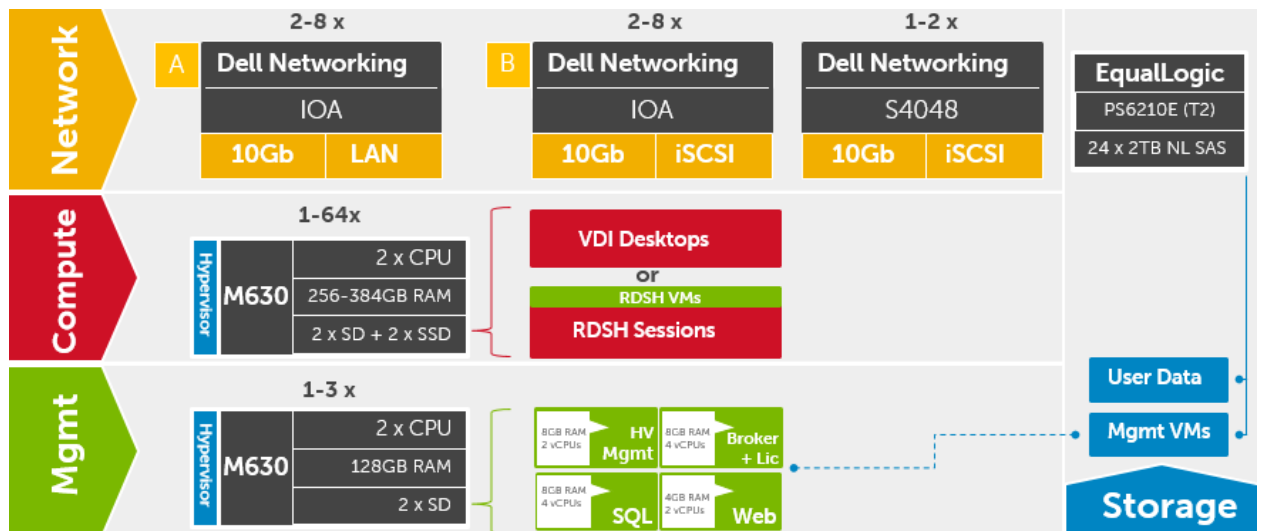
Network

2-8 x

A Dell Networking
IOA
10Gb LAN

2-8 x

B Dell Networking
IOA
10Gb iSCSI

1-2 x

Dell Networking
S4048
10Gb iSCSI

EqualLogic
PS6210E (T2)
24 x 2TB NL SAS

Compute

1-64x

Hypervisor
M630
2 x CPU
256-384GB RAM
2 x SD + 2 x SSD

VDI Desktops
or
RDSH VMs
RDSH Sessions

Mgmt

1-3 x

Hypervisor
M630
2 x CPU
128GB RAM
2 x SD

8GB RAM 2 vCPUs HV Mgmt
8GB RAM 4 vCPUs Broker + Lic
8GB RAM 4 vCPUs SQL
4GB RAM 2 vCPUs Web

User Data
Mgmt VMs
Storage